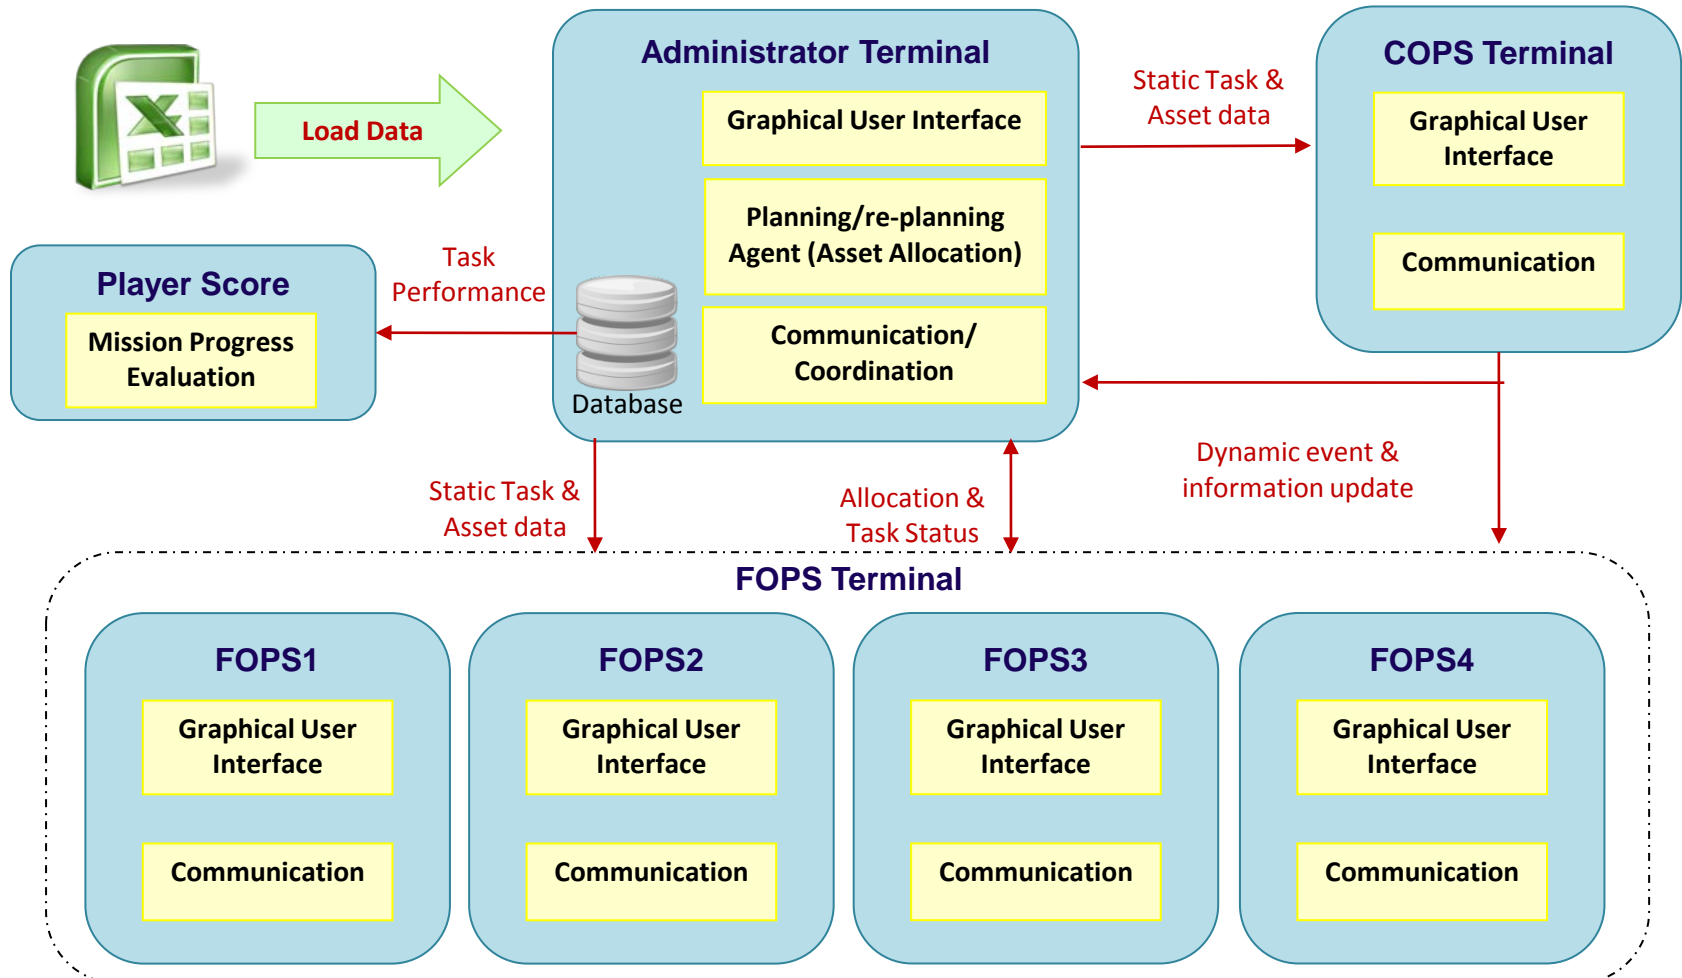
Load Data

Administrator Terminal

Graphical User Interface

Planning/re-planning Agent (Asset Allocation)

Communication/ Coordination

Database

Static Task & Asset data

COPS Terminal

Graphical User Interface

Communication

Player Score

Mission Progress Evaluation

Task Performance

Static Task & Asset data

Allocation & Task Status

Dynamic event & information update

FOPS Terminal

FOPS1

Graphical User Interface

Communication

FOPS2

Graphical User Interface

Communication

FOPS3

Graphical User Interface

Communication

FOPS4

Graphical User Interface

Communication